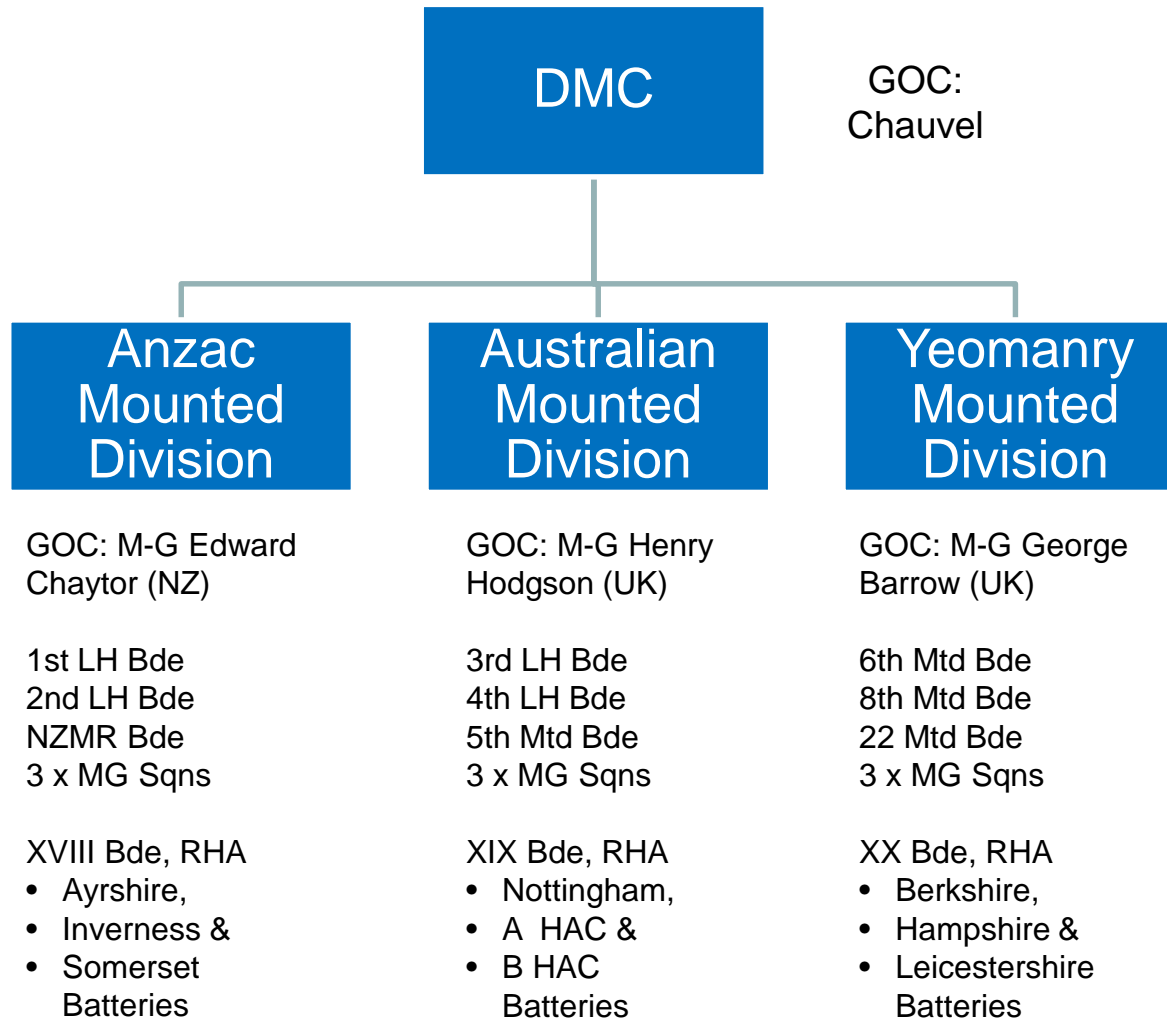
DMC

GOC: Chauvel

Anzac Mounted Division

GOC: M-G Edward Chaytor (NZ)

1st LH Bde
2nd LH Bde
NZMR Bde
3 x MG Sqns

XVIII Bde, RHA
• Ayrshire,
• Inverness &
• Somerset Batteries

Australian Mounted Division

GOC: M-G Henry Hodgson (UK)

3rd LH Bde
4th LH Bde
5th Mtd Bde
3 x MG Sqns

XIX Bde, RHA
• Nottingham,
• A HAC &
• B HAC Batteries

Yeomanry Mounted Division

GOC: M-G George Barrow (UK)

6th Mtd Bde
8th Mtd Bde
22 Mtd Bde
3 x MG Sqns

XX Bde, RHA
• Berkshire,
• Hampshire &
• Leicestershire Batteries